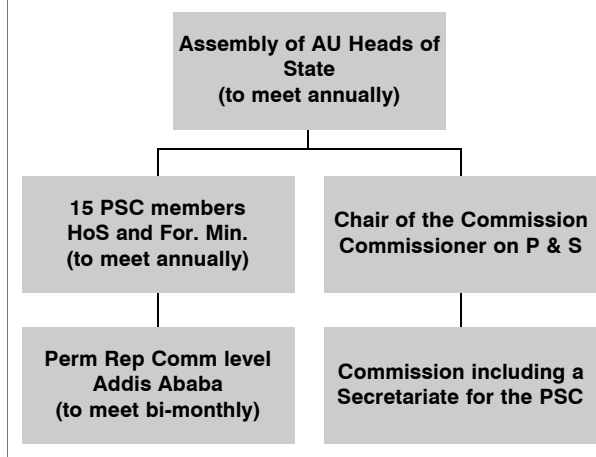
Assembly of AU Heads of State
(to meet annually)

15 PSC members
HoS and For. Min.
(to meet annually)

Perm Rep Comm level
Addis Ababa
(to meet bi-monthly)

Chair of the Commission
Commissioner on P & S

Commission including a Secretariate for the PSC